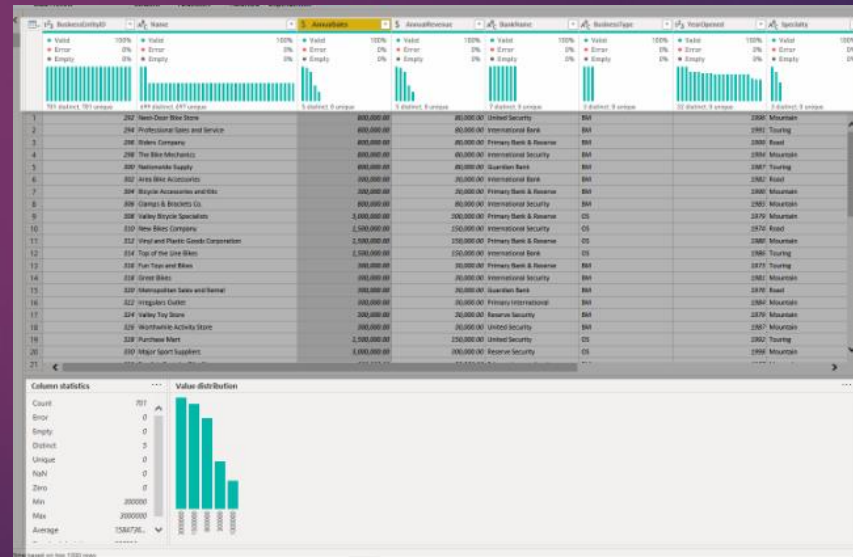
| | BusinessEntityID | Name | AnnualSales | AnnualRevenue | BankName | BusinessType | YearOpened | Specialty |
|---|---|---|---|---|---|---|---|---|
| | Valid 100% Error 0% Empty 0% | Valid 100% Error 0% Empty 0% | | Valid 100% Error 0% Empty 0% | Valid 100% Error 0% Empty 0% | Valid 100% Error 0% Empty 0% | Valid 100% Error 0% Empty 0% | Valid Error Empty |
| | 701 distinct, 701 unique | 699 distinct, 697 unique | 5 distinct, 0 unique | 5 distinct, 0 unique | 7 distinct, 0 unique | 3 distinct, 0 unique | 32 distinct, 0 unique | 3 distinct, 0 unique |
| 1 | 292 | Next-Door Bike Store | 800,000.00 | 80,000.00 | United Security | BM | 1996 | Mountain |
| 2 | 294 | Professional Sales and Service | 800,000.00 | 80,000.00 | International Bank | BM | 1991 | Touring |
| 3 | 296 | Riders Company | 800,000.00 | 80,000.00 | Primary Bank & Reserve | BM | 1999 | Road |
| 4 | 298 | The Bike Mechanics | 800,000.00 | 80,000.00 | International Security | BM | 1994 | Mountain |
| 5 | 300 | Nationwide Supply | 800,000.00 | 80,000.00 | Guardian Bank | BM | 1987 | Touring |
| 6 | 302 | Area Bike Accessories | 300,000.00 | 30,000.00 | International Bank | BM | 1982 | Road |
| 7 | 304 | Bicycle Accessories and Kits | 300,000.00 | 30,000.00 | Primary Bank & Reserve | BM | 1998 | Mountain |
| 8 | 306 | Clamps & Brackets Co. | 800,000.00 | 80,000.00 | International Security | BM | 1985 | Mountain |
| 9 | 308 | Valley Bicycle Specialists | 3,000,000.00 | 300,000.00 | Primary Bank & Reserve | OS | 1979 | Mountain |
| 10 | 310 | New Bikes Company | 2,500,000.00 | 150,000.00 | International Security | OS | 1974 | Road |
| 11 | 312 | Vinyl and Plastic Goods Corporation | 2,500,000.00 | 150,000.00 | International Security | OS | 1988 | Mountain |
| 12 | 314 | Top of the Line Bikes | 2,500,000.00 | 150,000.00 | International Bank | OS | 1986 | Touring |
| 13 | 316 | Fun Toys and Bikes | 300,000.00 | 30,000.00 | Primary Bank & Reserve | BM | 1975 | Touring |
| 14 | 318 | Great Bikes | 300,000.00 | 30,000.00 | International Security | BM | 1995 | Mountain |
| 15 | 320 | Metropolitan Sales and Rental | 300,000.00 | 30,000.00 | Guardian Bank | BM | 1978 | Road |
| 16 | 322 | Irregulars Outlet | 300,000.00 | 30,000.00 | Primary International | BM | 1984 | Mountain |
| 17 | 324 | Valley Toy Store | 300,000.00 | 30,000.00 | Reserve Security | BM | 1979 | Mountain |
| 18 | 326 | Worthwhile Activity Store | 300,000.00 | 30,000.00 | United Security | BM | 1987 | Mountain |
| 19 | 328 | Purchase Mart | 2,500,000.00 | 150,000.00 | United Security | OS | 1992 | Touring |
| 20 | 330 | Major Sport Suppliers | 3,000,000.00 | 300,000.00 | Reserve Security | OS | 1998 | Mountain |

Column statistics

Count 701
Error 0
Empty 0
Distinct 5
Unique 0
NaN 0
Zero 0
Min 300000
Max 3000000
Average 1584736...

Value distribution

300000 800000 1500000 2500000 3000000